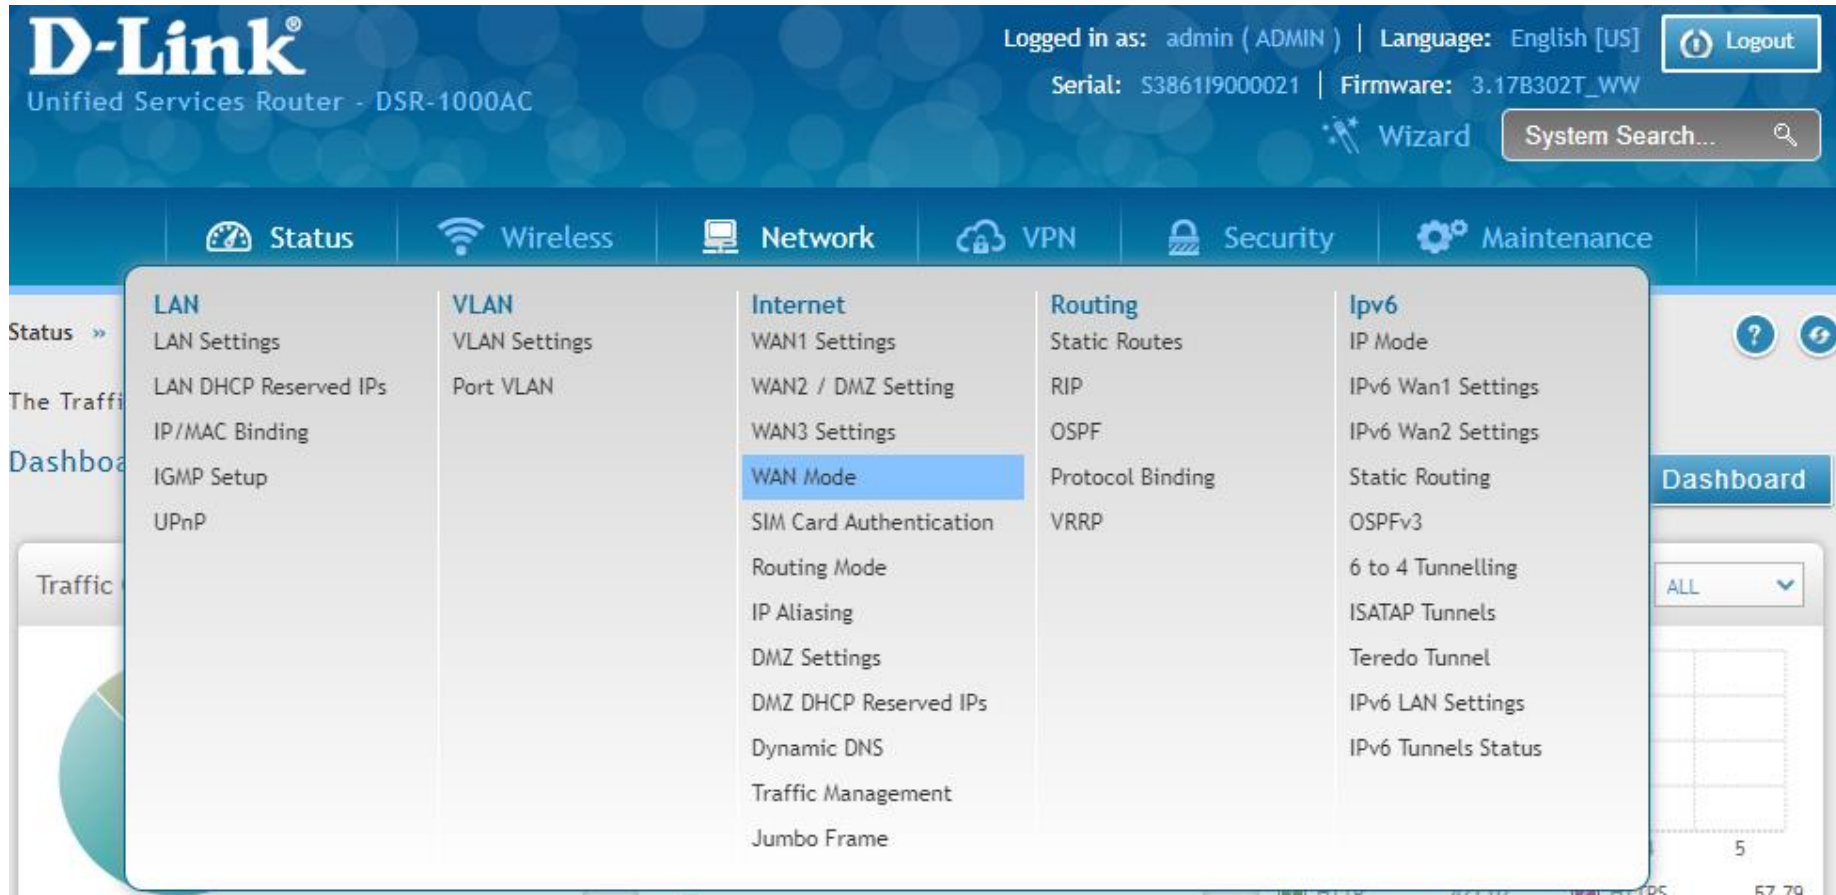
D-Link®
Unified Services Router - DSR-1000AC

Logged in as: admin ( ADMIN ) | Language: English [US] | Logout
Serial: S386119000021 | Firmware: 3.17B302T_WW
Wizard | System Search...

Status | Wireless | Network | VPN | Security | Maintenance

Status »

The Traffi

Dashboa

Traffic

LAN
LAN Settings
LAN DHCP Reserved IPs
IP/MAC Binding
IGMP Setup
UPnP

VLAN
VLAN Settings
Port VLAN

Internet
WAN1 Settings
WAN2 / DMZ Setting
WAN3 Settings
WAN Mode
SIM Card Authentication
Routing Mode
IP Aliasing
DMZ Settings
DMZ DHCP Reserved IPs
Dynamic DNS
Traffic Management
Jumbo Frame

Routing
Static Routes
RIP
OSPF
Protocol Binding
VRRP

Ipv6
IP Mode
IPv6 Wan1 Settings
IPv6 Wan2 Settings
Static Routing
OSPFv3
6 to 4 Tunnelling
ISATAP Tunnels
Teredo Tunnel
IPv6 LAN Settings
IPv6 Tunnels Status

Dashboard

ALL

5